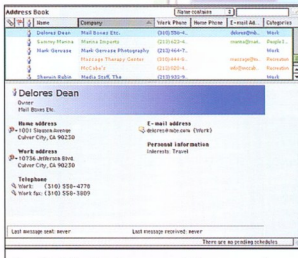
Address Book

Name contains

| Name | Company | Work Phone | Home Phone | E-mail Ad... | Categories |
|---|---|---|---|---|---|
| Delores Dean | Mail Boxes Etc. | (310) 550-4... | | delores@mb... | Work |
| Sammy Manna | Manna Property | (310) 820-4... | | manna@mak... | Work |
| Mark Gervase | Mark Gervase Photography | (310) 444-7... | | | Work |
| | Massage Therapy Center | (310) 444-5... | | | Recreation |
| | McCabe's | (310) 828-4... | | mccabe@... | Recreation |
| Sherwin Rubin | Media Staff, The | (310) 575-... | | rub@media... | Work |

Delores Dean
Owner
Mail Boxes Etc.

Home address
1001 Stevens Avenue
Culver City, CA 90230

Work address
10736 Jefferson Blvd.
Culver City, CA 90230

Telephone
Work: (310) 550-4770
Work fax: (310) 550-3009

E-mail address
delores@mb.com (Work)

Personal information
Interests: Travel

Last message sent: never
Last message received: never
There are no pending schedules